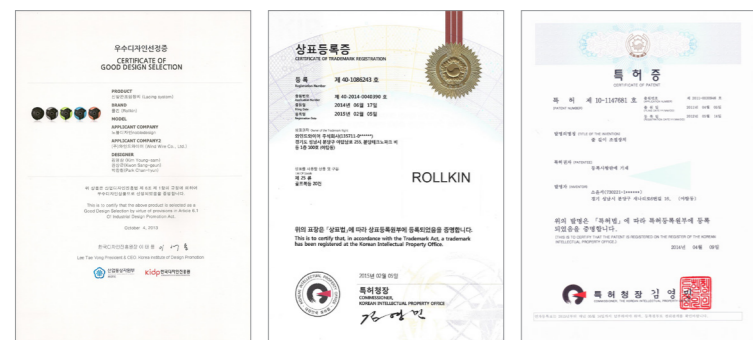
우수디자인선정증
CERTIFICATE OF GOOD DESIGN SELECTION

PRODUCT
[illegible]
BRAND
롤킨 (Rollkin)
MODEL
APPLICANT COMPANY
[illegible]
APPLICANT COMPANY2
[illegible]
DESIGNER
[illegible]

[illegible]

This is to certify that the above product is selected as a Good Design Selection by virtue of provisions in Article 6.1 Of Industrial Design Promotion Act.

October 4, 2013

한국디자인진흥원 원장 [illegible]
Lee Tae Yong President & CEO, Korea Institute of Design Promotion

산업통상자원부 kidp 한국디자인진흥원

상표등록증
CERTIFICATE OF TRADEMARK REGISTRATION

등록 제 40-1086243 호
Registration Number

출원번호 제 40-2014-0040390 호
출원일 2014년 06월 17일
등록일 2015년 02월 05일

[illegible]

ROLLKIN

위의 표장은 「상표법」에 따라 상표등록원부에 등록되었음을 증명합니다.
This is to certify that, in accordance with the Trademark Act, a trademark has been registered at the Korean Intellectual Property Office.

2015년 02월 05일

특허청장
COMMISSIONER,
KOREAN INTELLECTUAL PROPERTY OFFICE

특 허 증
CERTIFICATE OF PATENT

특 허 제 10-1147681 호
PATENT NUMBER

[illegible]

발명의 명칭 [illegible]
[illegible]

특허권자 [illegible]

발명자 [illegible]

위의 발명은 「특허법」에 의하여 특허등록원부에 등록되었음을 증명합니다.
THIS IS TO CERTIFY THAT THE PATENT IS REGISTERED ON THE REGISTER OF THE KOREAN INTELLECTUAL PROPERTY OFFICE.

2014년 04월 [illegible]일

특 허 청 장 김 영 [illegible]